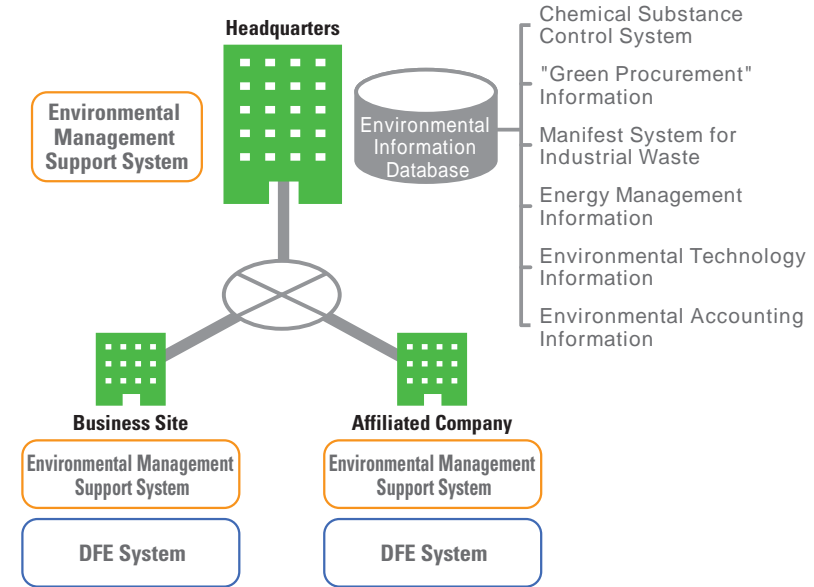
Headquarters

Environmental Management Support System

Environmental Information Database

Chemical Substance Control System

"Green Procurement" Information

Manifest System for Industrial Waste

Energy Management Information

Environmental Technology Information

Environmental Accounting Information

Business Site

Environmental Management Support System

DFE System

Affiliated Company

Environmental Management Support System

DFE System